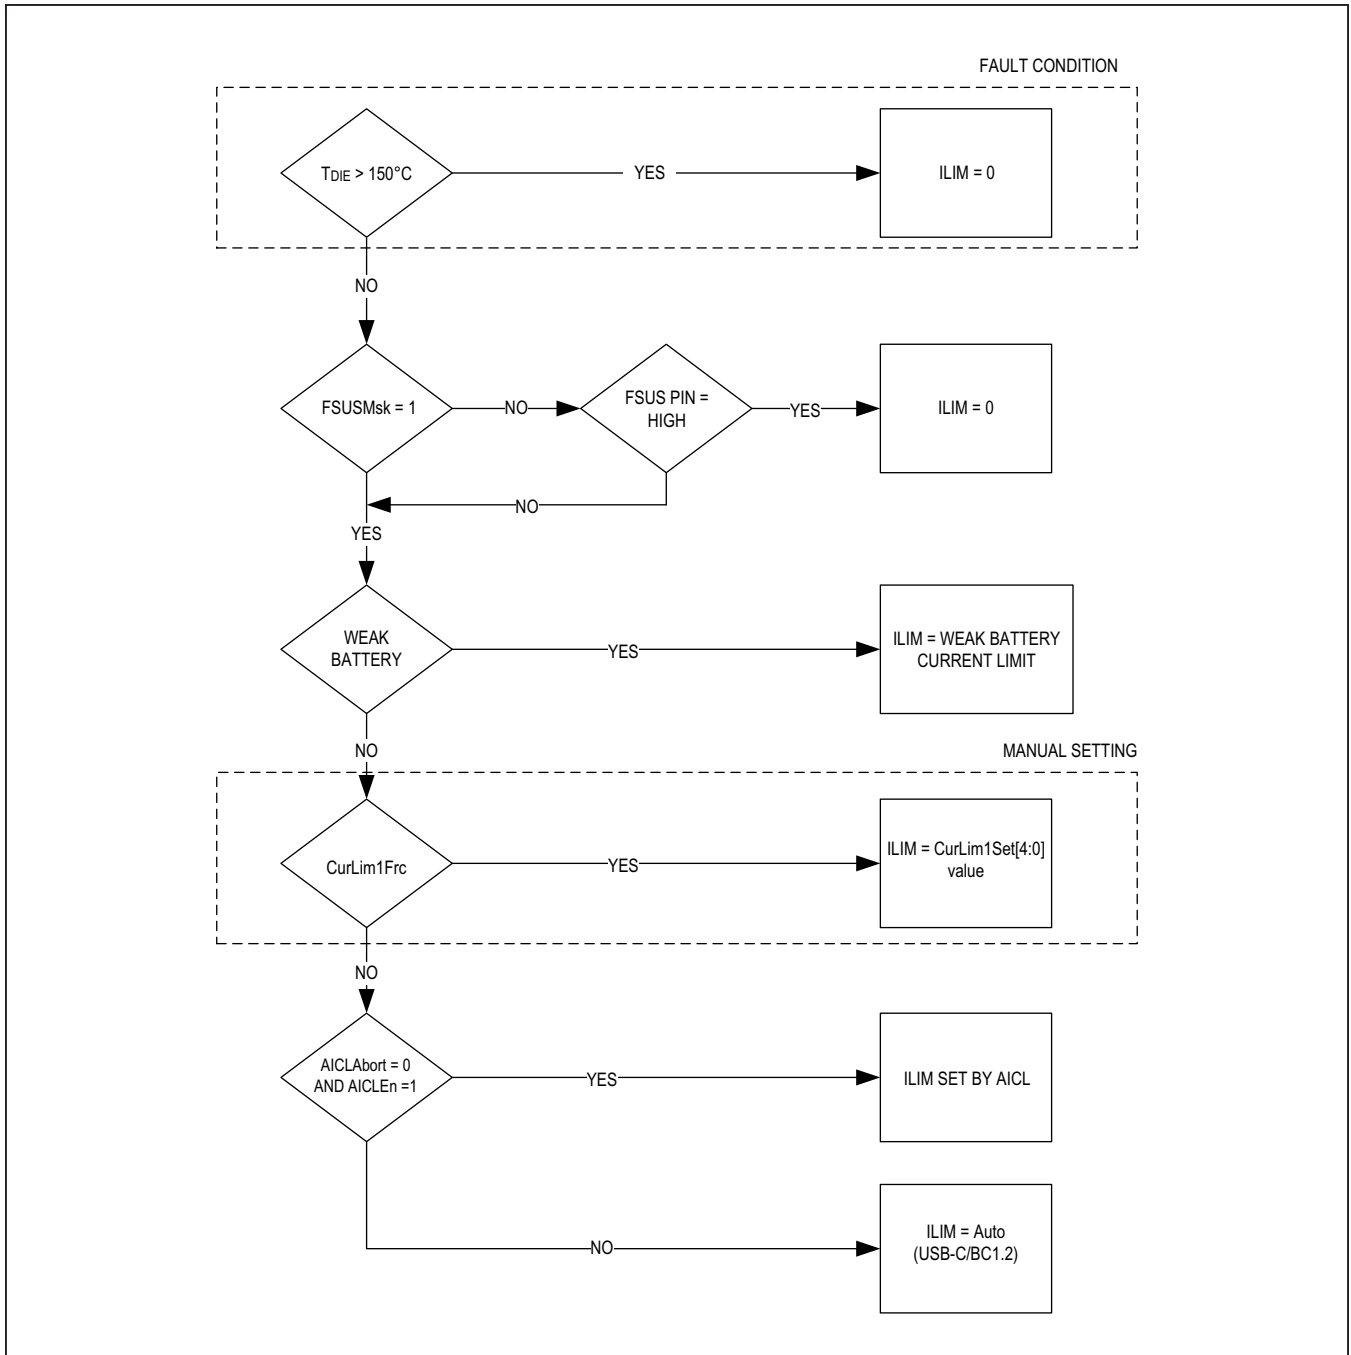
FAULT CONDITION

$T_{DIE}$ > 150°C

YES

ILIM = 0

NO

FSUSMsk = 1

NO

FSUS PIN = HIGH

YES

ILIM = 0

NO

YES

WEAK BATTERY

YES

ILIM = WEAK BATTERY CURRENT LIMIT

NO

MANUAL SETTING

CurLim1Frc

YES

ILIM = CurLim1Set[4:0] value

NO

AICLAbort = 0 AND AICLEn =1

YES

ILIM SET BY AICL

NO

ILIM = Auto (USB-C/BC1.2)